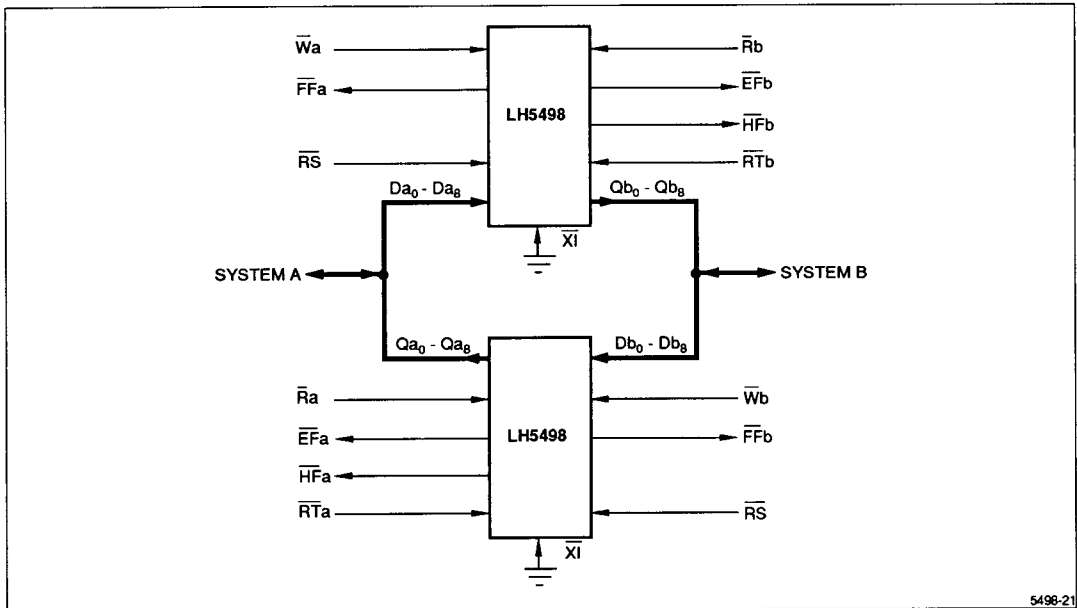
$\overline{W}a$

$\overline{FF}a$

$\overline{RS}$

$Da_0$ - $Da_8$

LH5498

$\overline{R}b$

$\overline{EF}b$

$\overline{HF}b$

$\overline{RT}b$

$Qb_0$ - $Qb_8$

$\overline{XI}$

SYSTEM A

SYSTEM B

$Qa_0$ - $Qa_8$

$Db_0$ - $Db_8$

$\overline{R}a$

$\overline{EF}a$

$\overline{HF}a$

$\overline{RT}a$

LH5498

$\overline{W}b$

$\overline{FF}b$

$\overline{RS}$

$\overline{XI}$

5498-21